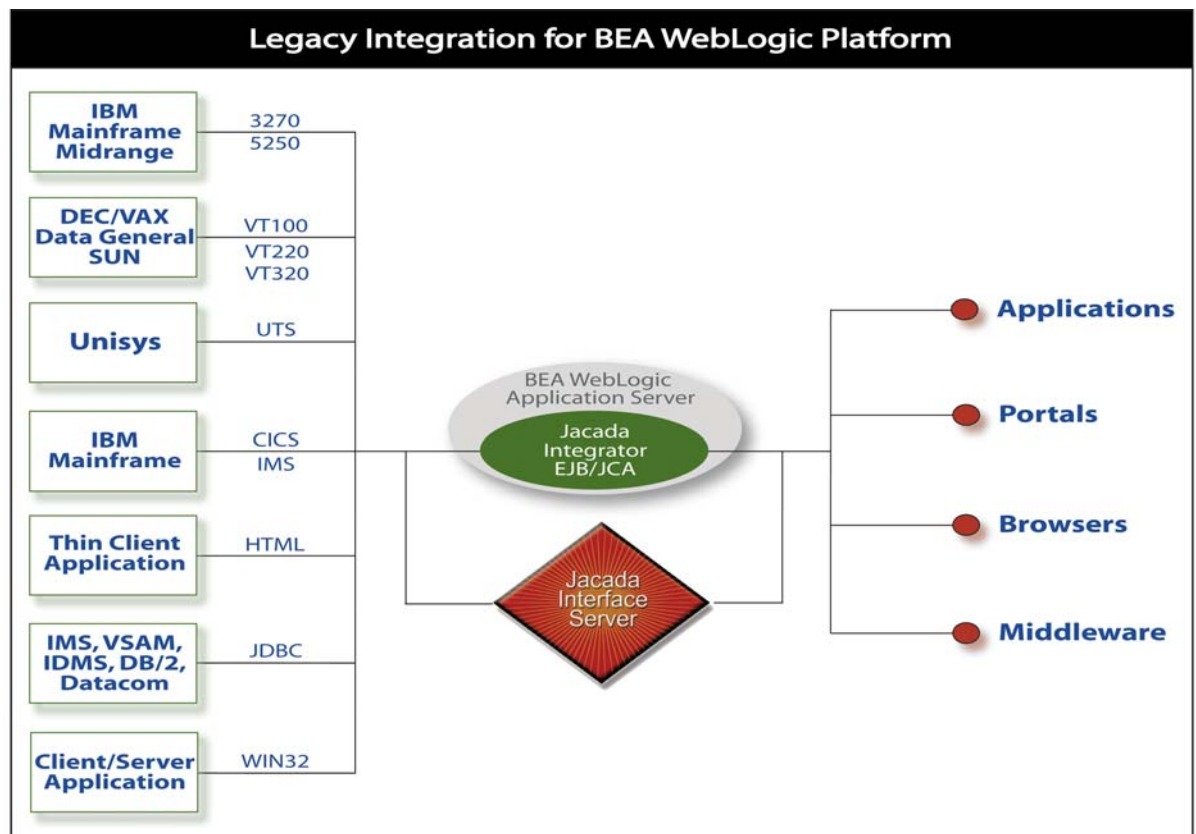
Legacy Integration for BEA WebLogic Platform

IBM Mainframe Midrange

3270
5250

DEC/VAX Data General SUN

VT100
VT220
VT320

Unisys

UTS

IBM Mainframe

CICS
IMS

Thin Client Application

HTML

IMS, VSAM, IDMS, DB/2, Datacom

JDBC

Client/Server Application

WIN32

BEA WebLogic Application Server

Jacada Integrator EJB/JCA

Jacada Interface Server

Applications

Portals

Browsers

Middleware